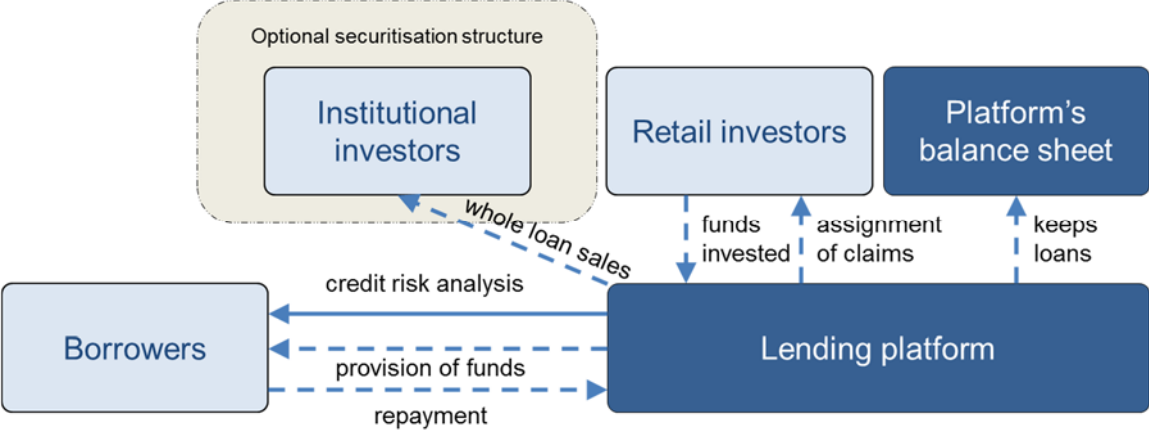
Optional securitisation structure

Institutional investors

Retail investors

Platform's balance sheet

whole loan sales

funds invested

assignment of claims

keeps loans

credit risk analysis

Borrowers

provision of funds

Lending platform

repayment